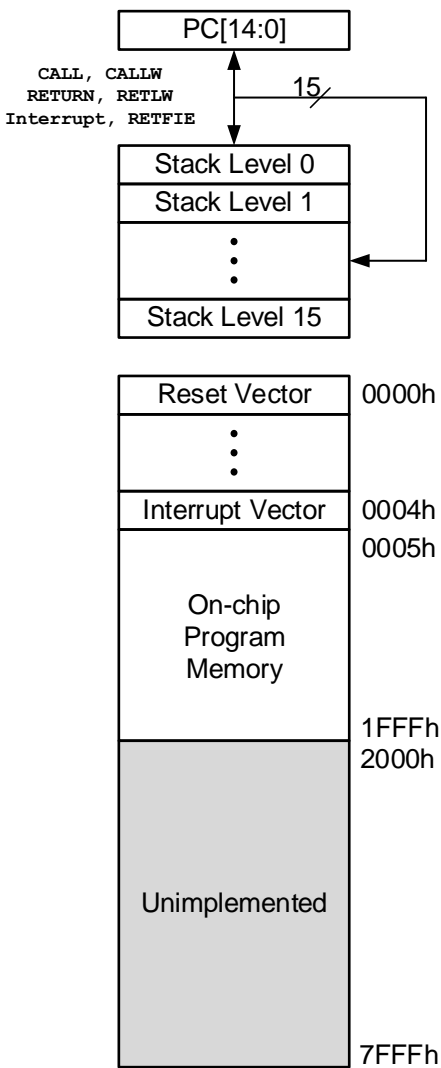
PC[14:0]

CALL, CALLW
RETURN, RETLW
Interrupt, RETFIE

15

Stack Level 0
Stack Level 1
•
•
•
Stack Level 15

Reset Vector
0000h
•
•
•
Interrupt Vector
0004h
0005h
On-chip Program Memory
1FFFh
2000h
Unimplemented
7FFFh